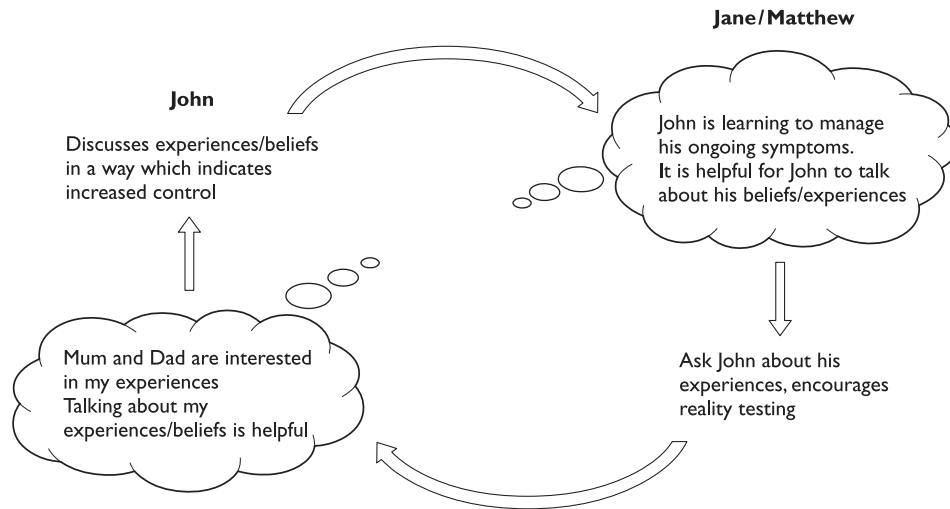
Jane/Matthew

John

Discusses experiences/beliefs in a way which indicates increased control

John is learning to manage his ongoing symptoms.
It is helpful for John to talk about his beliefs/experiences

Mum and Dad are interested in my experiences
Talking about my experiences/beliefs is helpful

Ask John about his experiences, encourages reality testing